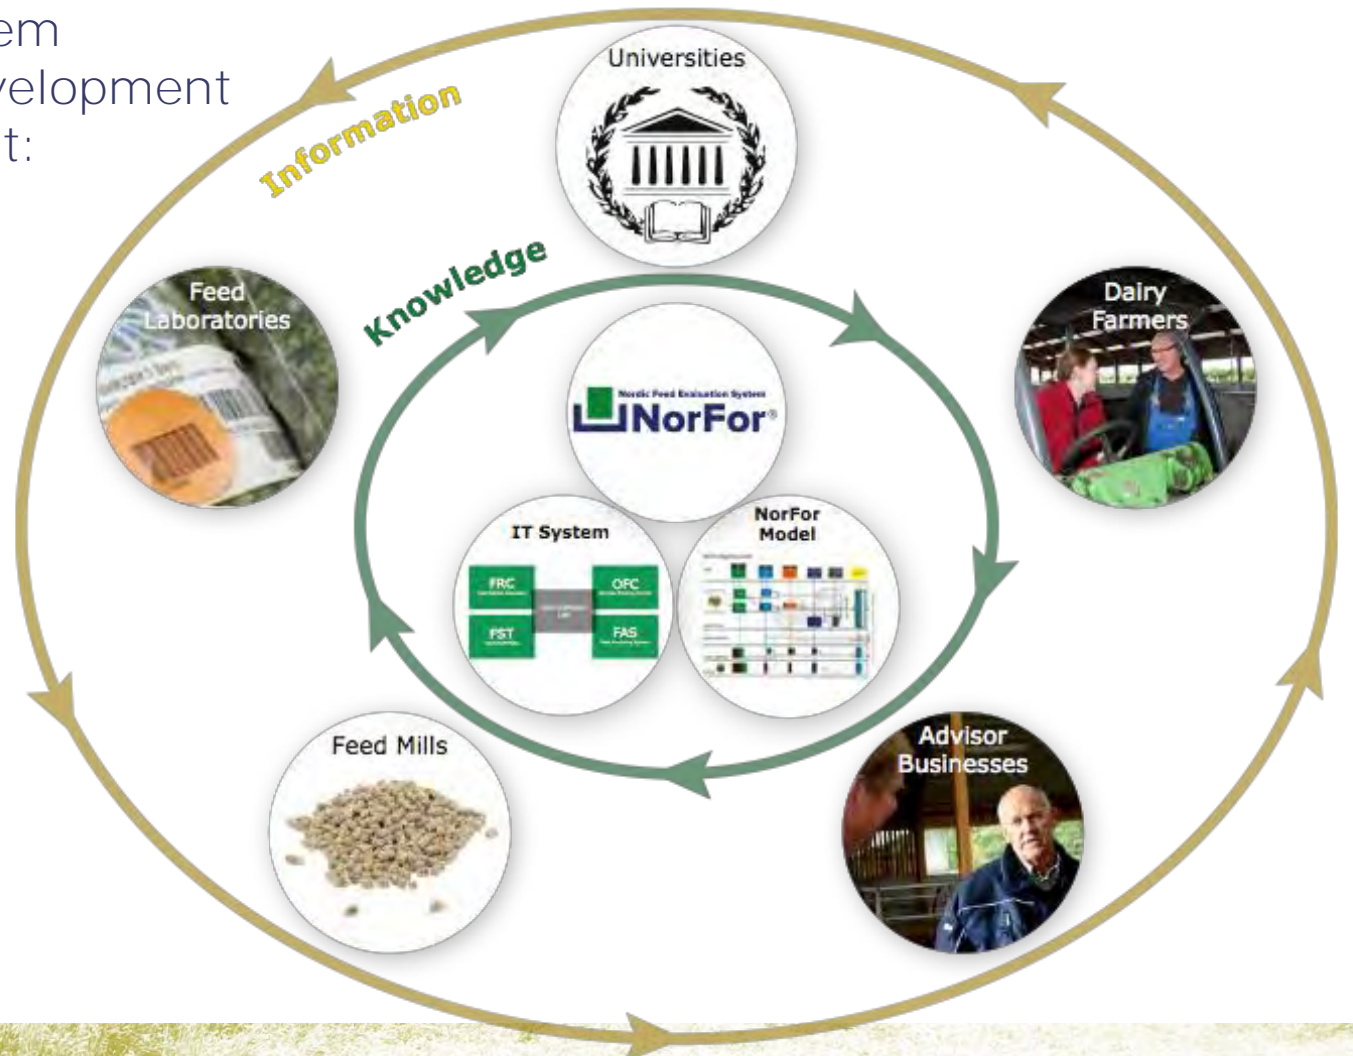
em
velopment
t:

Information

Universities

Knowledge

Feed Laboratories

Dairy Farmers

Nordic Feed Evaluation System
NorFor

IT System

FRC

OFC

FST

FAS

NorFor Model

Feed Mills

Advisor Businesses